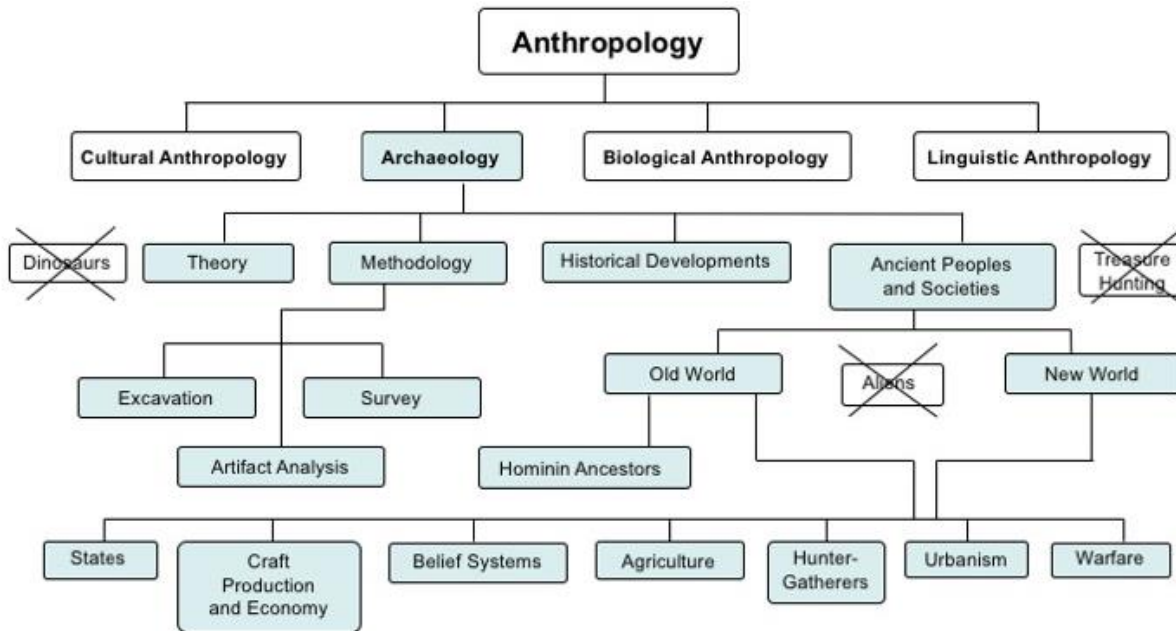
Anthropology

Cultural Anthropology

Archaeology

Biological Anthropology

Linguistic Anthropology

Dinosaurs

Theory

Methodology

Historical Developments

Ancient Peoples and Societies

Treasure Hunting

Excavation

Survey

Artifact Analysis

Old World

Aliens

New World

Hominin Ancestors

States

Craft Production and Economy

Belief Systems

Agriculture

Hunter-Gatherers

Urbanism

Warfare